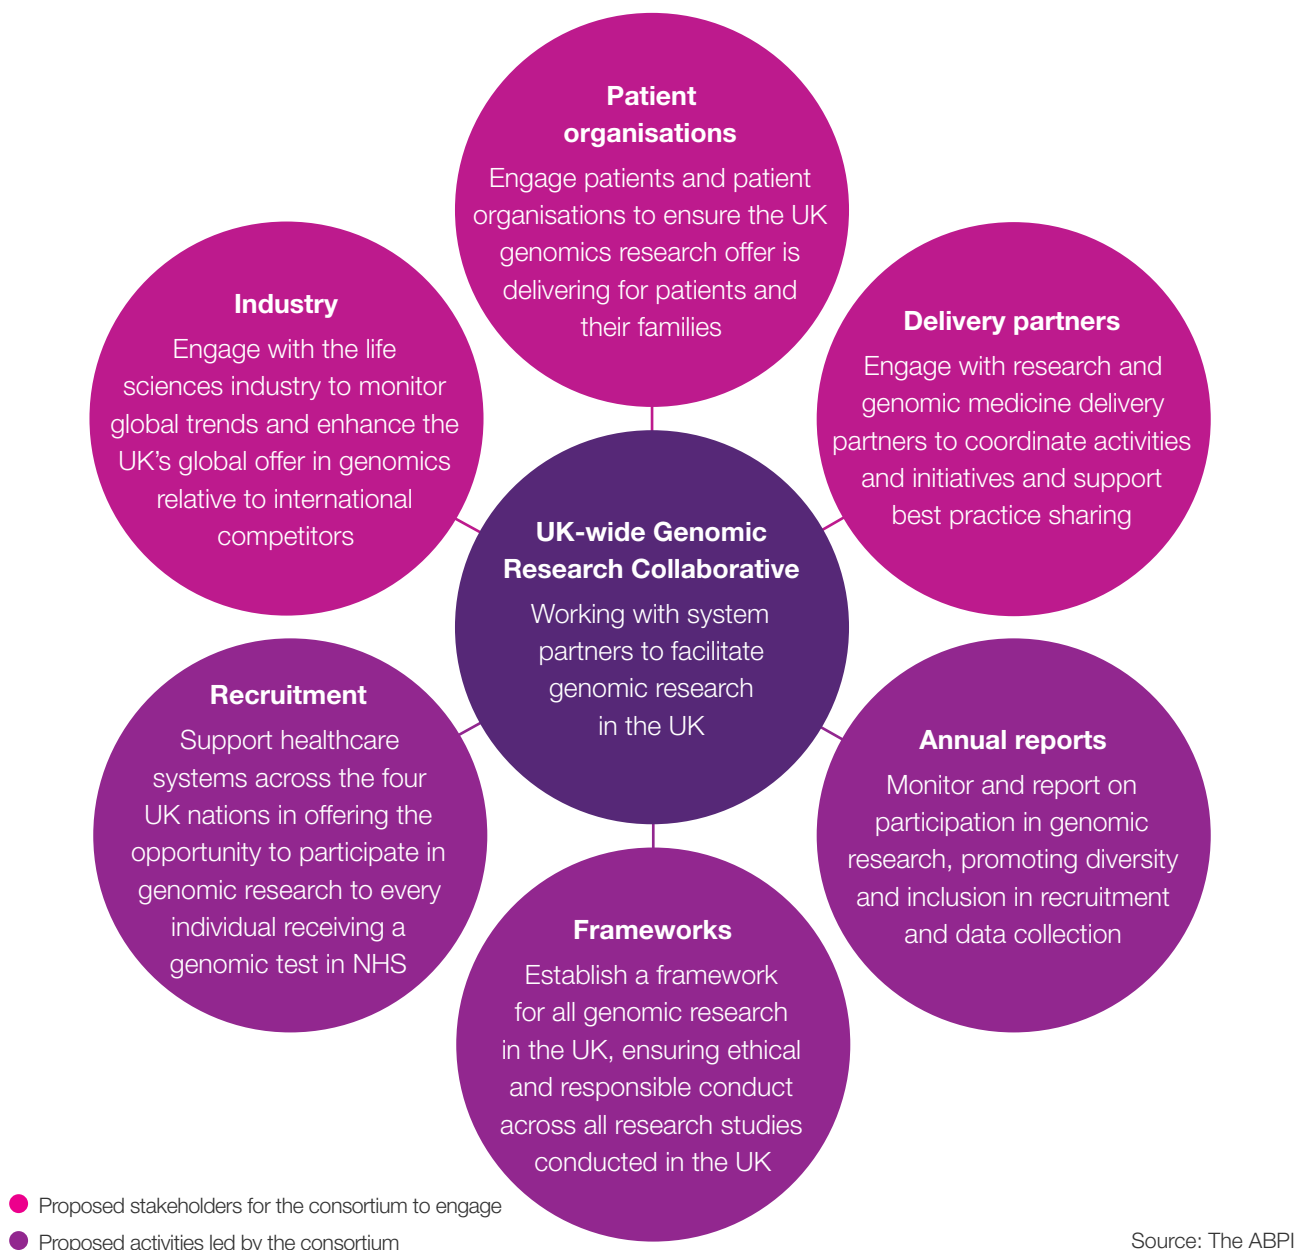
**Patient organisations**
Engage patients and patient organisations to ensure the UK genomics research offer is delivering for patients and their families

**Industry**
Engage with the life sciences industry to monitor global trends and enhance the UK's global offer in genomics relative to international competitors

**Delivery partners**
Engage with research and genomic medicine delivery partners to coordinate activities and initiatives and support best practice sharing

**UK-wide Genomic Research Collaborative**
Working with system partners to facilitate genomic research in the UK

**Recruitment**
Support healthcare systems across the four UK nations in offering the opportunity to participate in genomic research to every individual receiving a genomic test in NHS

**Annual reports**
Monitor and report on participation in genomic research, promoting diversity and inclusion in recruitment and data collection

**Frameworks**
Establish a framework for all genomic research in the UK, ensuring ethical and responsible conduct across all research studies conducted in the UK

Proposed stakeholders for the consortium to engage

Proposed activities led by the consortium

Source: The ABPI